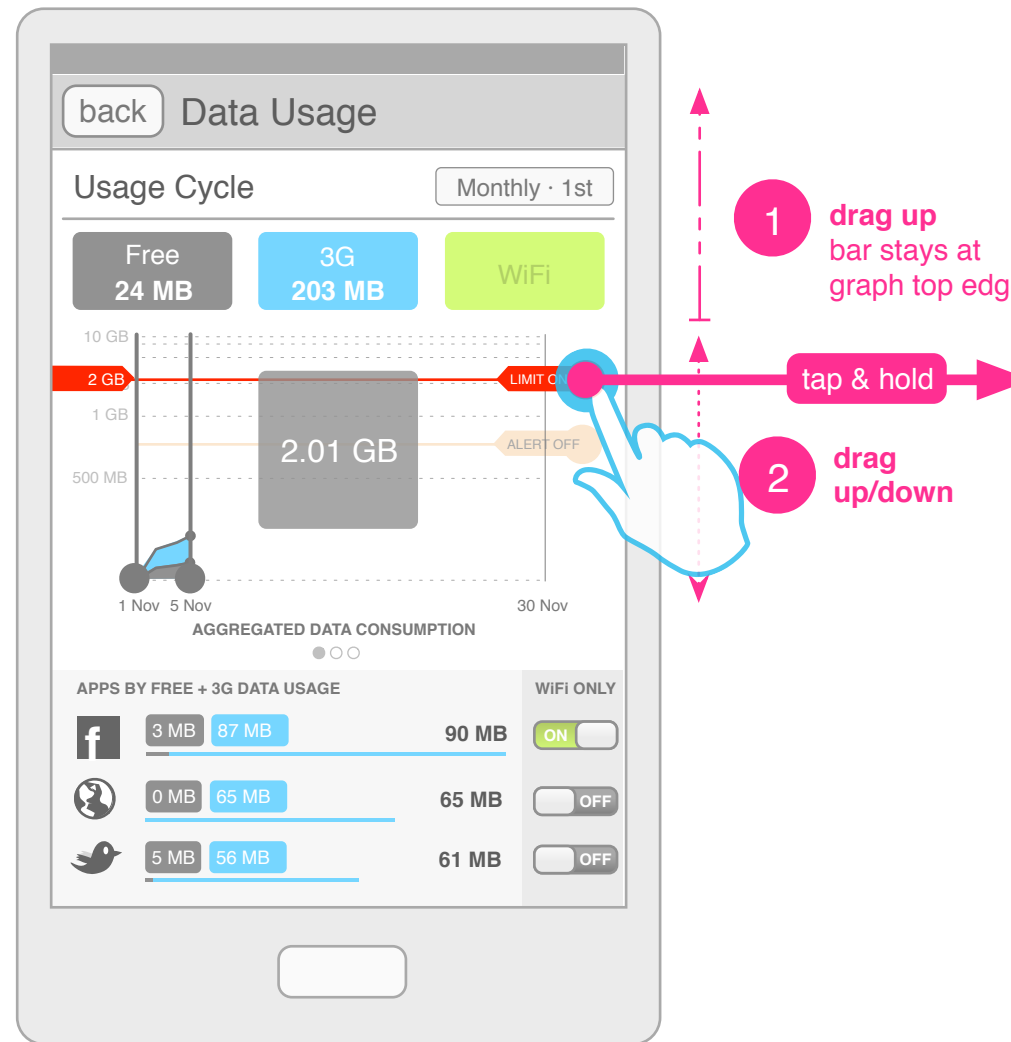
back Data Usage

Usage Cycle

Monthly · 1st

Free
24 MB

3G
203 MB

WiFi

10 GB

2 GB

1 GB

500 MB

LIMIT ON

ALERT OFF

2.01 GB

1 Nov 5 Nov 30 Nov

AGGREGATED DATA CONSUMPTION

APPS BY FREE + 3G DATA USAGE

WiFi ONLY

3 MB 87 MB 90 MB ON

0 MB 65 MB 65 MB OFF

5 MB 56 MB 61 MB OFF

1 **drag up**
bar stays at graph top edg

tap & hold

2 **drag up/down**